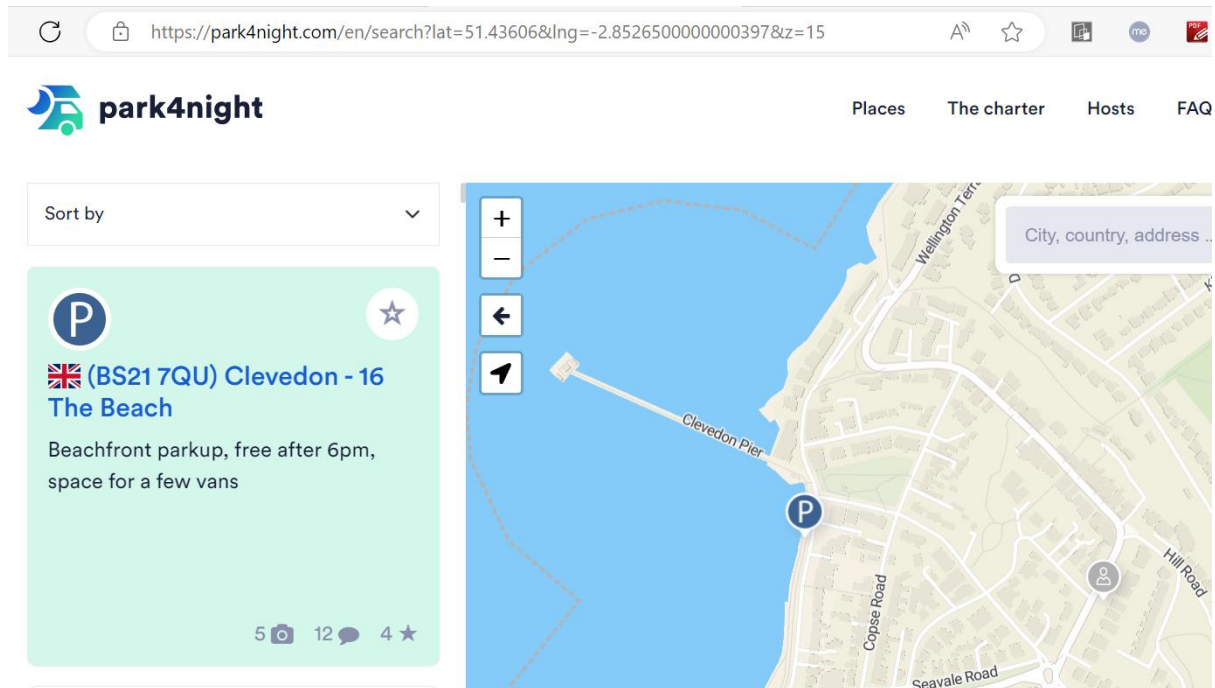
https://park4night.com/en/search?lat=51.43606&lng=-2.8526500000000397&z=15

me

park4night

Places The charter Hosts FAQ

Sort by

P

(BS21 7QU) Clevedon - 16 The Beach

Beachfront parkup, free after 6pm, space for a few vans

5 12 4 ★

+
−

City, country, address ...

Wellington Terr

Clevedon Pier

P

Hill Road

Copse Road

Seavale Road